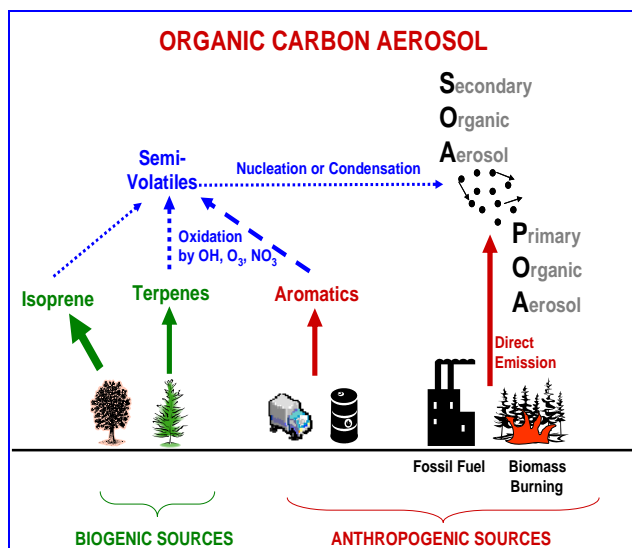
ORGANIC CARBON AEROSOL

Secondary
Organic
Aerosol

Semi-Volatiles

Nucleation or Condensation

Oxidation by OH, $O_3$, $NO_3$

Primary
Organic
Aerosol

Isoprene

Terpenes

Aromatics

Direct Emission

Fossil Fuel

Biomass Burning

BIOGENIC SOURCES

ANTHROPOGENIC SOURCES